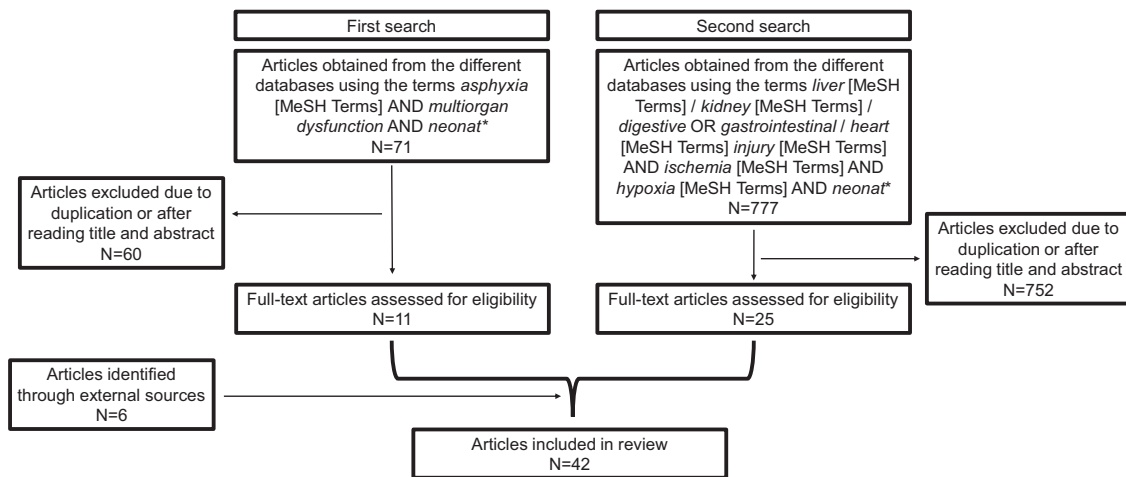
First search

Articles obtained from the different databases using the terms asphyxia [MeSH Terms] AND multiorgan dysfunction AND neonat*
N=71

Articles excluded due to duplication or after reading title and abstract
N=60

Full-text articles assessed for eligibility
N=11

Second search

Articles obtained from the different databases using the terms liver [MeSH Terms] / kidney [MeSH Terms] / digestive OR gastrointestinal / heart [MeSH Terms] injury [MeSH Terms] AND ischemia [MeSH Terms] AND hypoxia [MeSH Terms] AND neonat*
N=777

Articles excluded due to duplication or after reading title and abstract
N=752

Full-text articles assessed for eligibility
N=25

Articles identified through external sources
N=6

Articles included in review
N=42